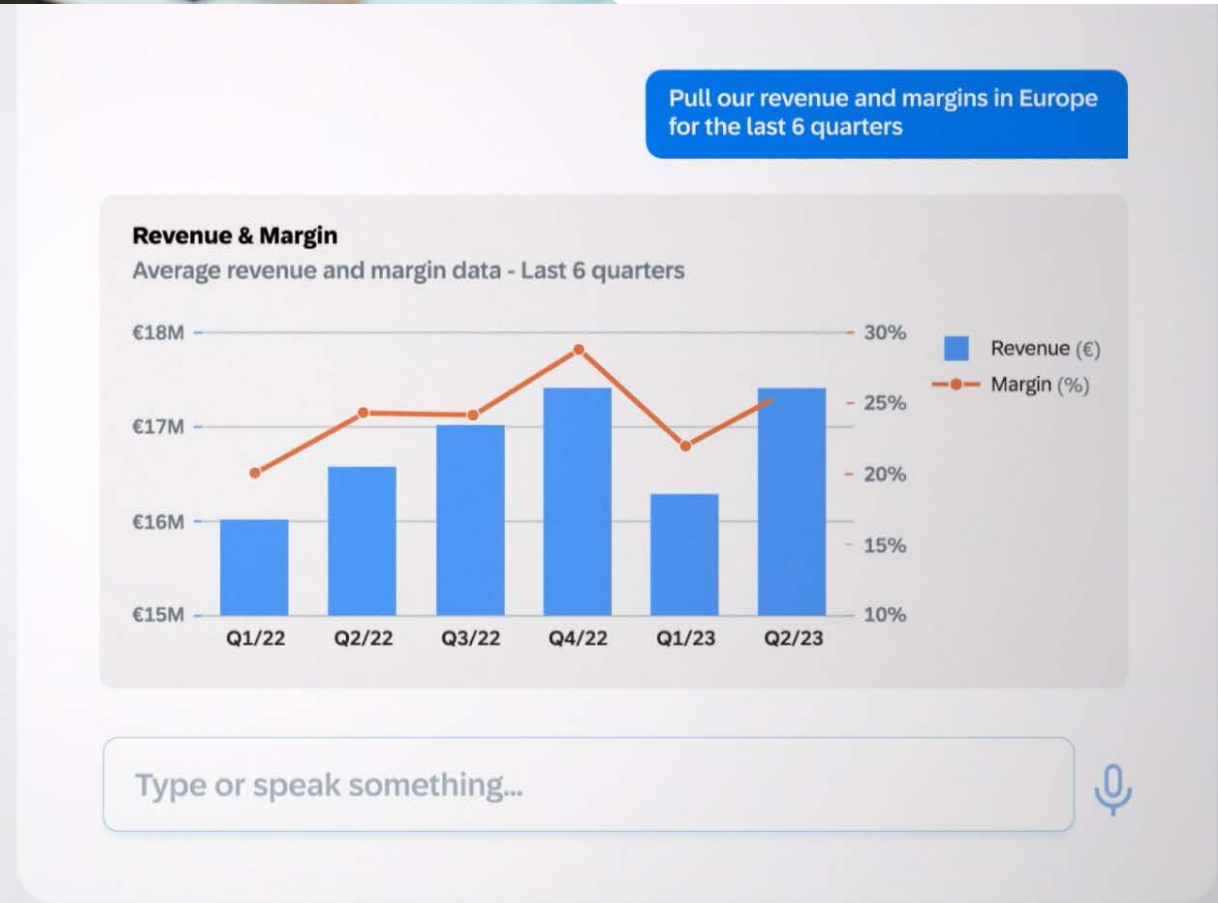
Pull our revenue and margins in Europe for the last 6 quarters

Revenue & Margin
Average revenue and margin data - Last 6 quarters

€18M
€17M
€16M
€15M

30%
25%
20%
15%
10%

Q1/22
Q2/22
Q3/22
Q4/22
Q1/23
Q2/23

Revenue (€)
Margin (%)

Type or speak something...